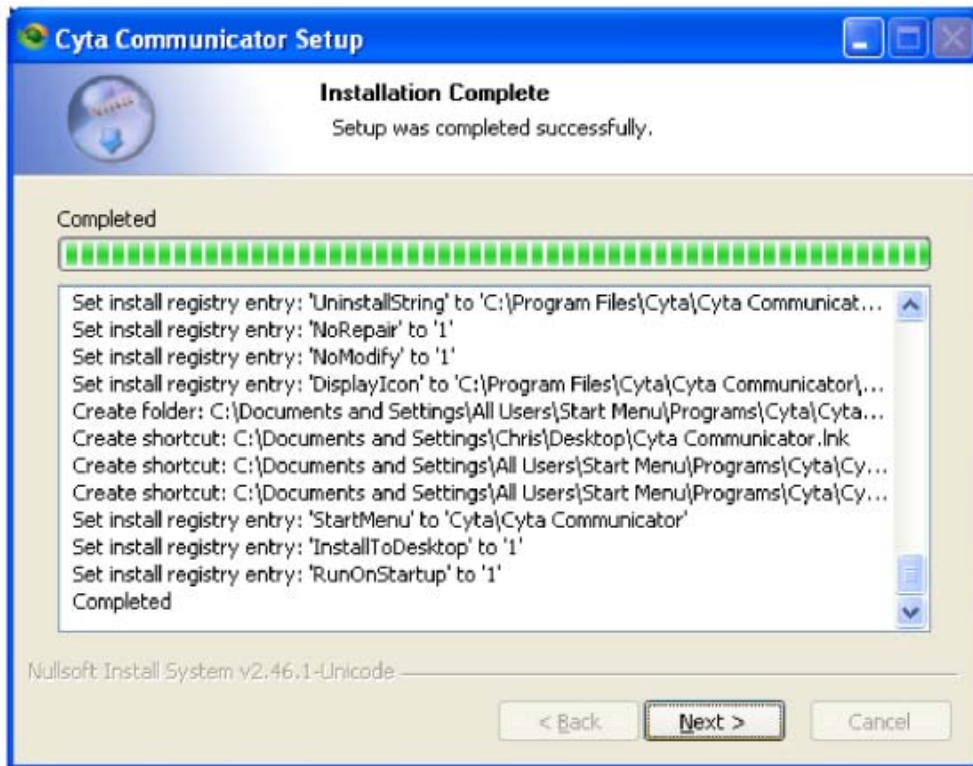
Cyta Communicator Setup

Installation Complete
Setup was completed successfully.

Completed

Set install registry entry: 'UninstallString' to 'C:\Program Files\Cyta\Cyta Communicat...
Set install registry entry: 'NoRepair' to '1'
Set install registry entry: 'NoModify' to '1'
Set install registry entry: 'DisplayIcon' to 'C:\Program Files\Cyta\Cyta Communicator\...
Create folder: C:\Documents and Settings\All Users\Start Menu\Programs\Cyta\Cyta...
Create shortcut: C:\Documents and Settings\Chris\Desktop\Cyta Communicator.lnk
Create shortcut: C:\Documents and Settings\All Users\Start Menu\Programs\Cyta\Cy...
Create shortcut: C:\Documents and Settings\All Users\Start Menu\Programs\Cyta\Cy...
Set install registry entry: 'StartMenu' to 'Cyta\Cyta Communicator'
Set install registry entry: 'InstallToDesktop' to '1'
Set install registry entry: 'RunOnStartup' to '1'
Completed

Nullsoft Install System v2.46.1-Unicode

< Back
Next >
Cancel